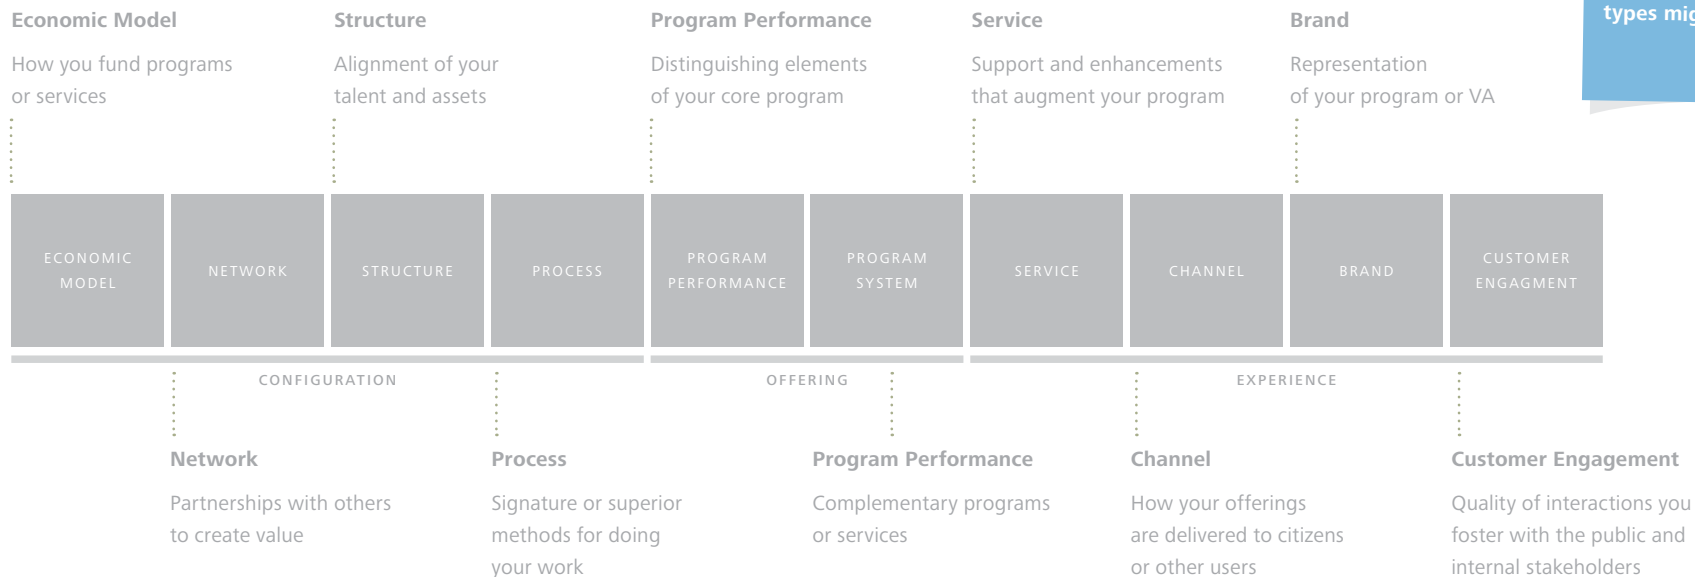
Economic Model
How you fund programs or services

Structure
Alignment of your talent and assets

Program Performance
Distinguishing elements of your core program

Service
Support and enhancements that augment your program

Brand
Representation of your program or VA

types mig

| ECONOMIC MODEL | NETWORK | STRUCTURE | PROCESS | PROGRAM PERFORMANCE | PROGRAM SYSTEM | SERVICE | CHANNEL | BRAND | CUSTOMER ENGAGMENT |
|---|---|---|---|---|---|---|---|---|---|

CONFIGURATION

OFFERING

EXPERIENCE

Network
Partnerships with others to create value

Process
Signature or superior methods for doing your work

Program Performance
Complementary programs or services

Channel
How your offerings are delivered to citizens or other users

Customer Engagement
Quality of interactions you foster with the public and internal stakeholders